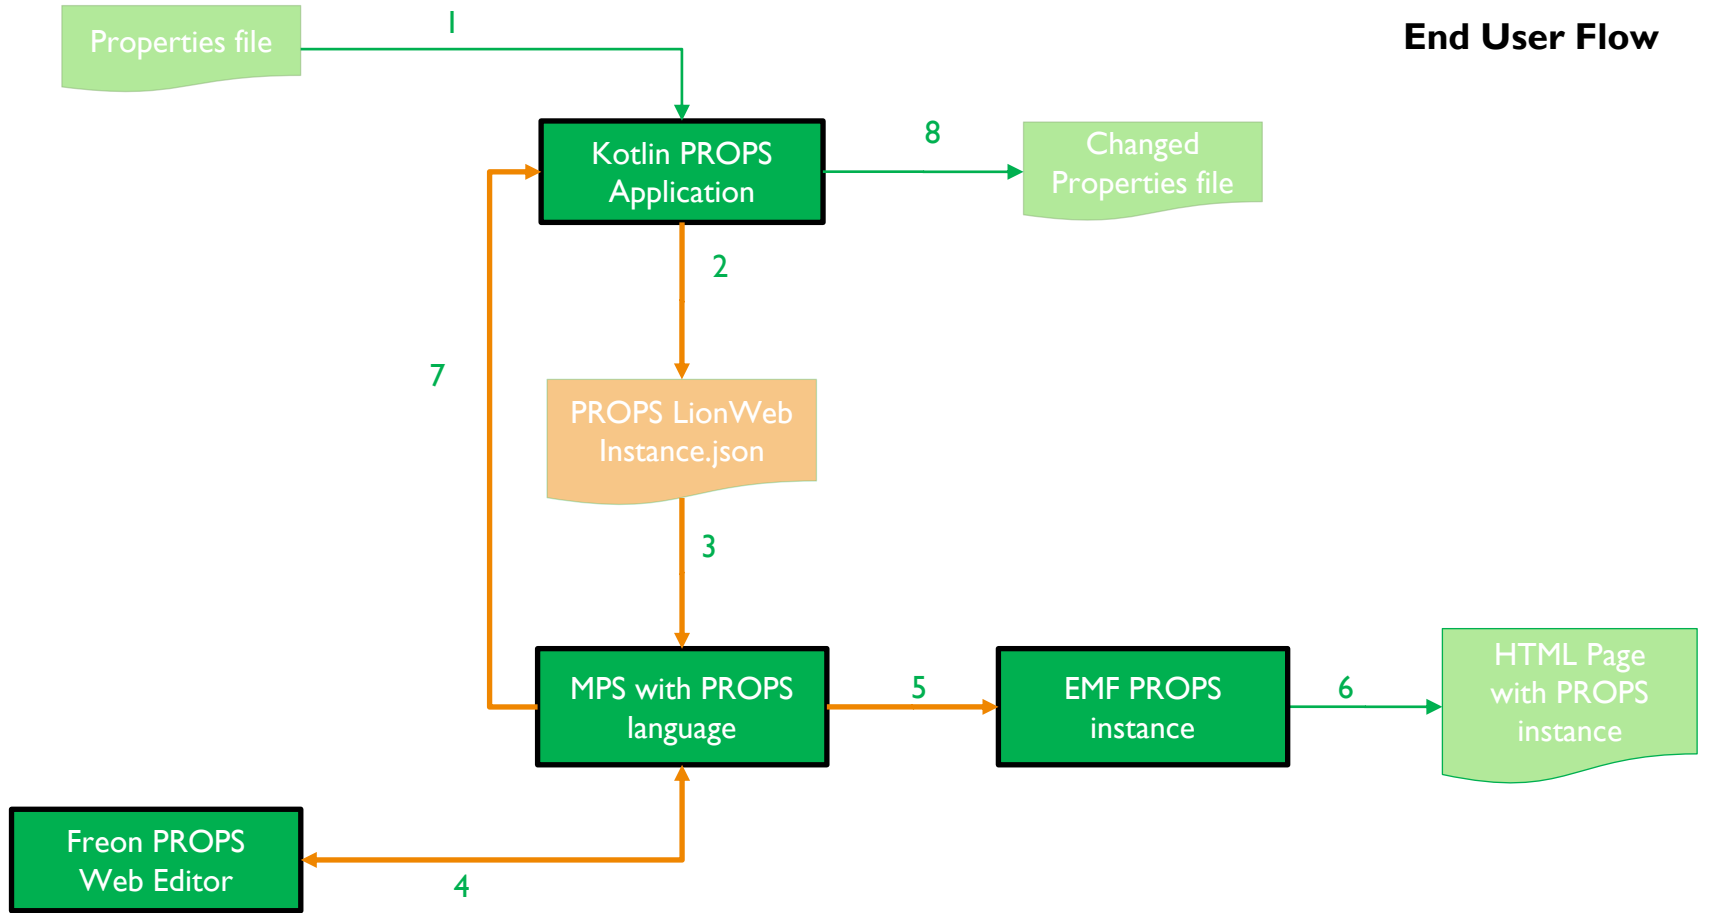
End User Flow

Properties file

1

Kotlin PROPS Application

8

Changed Properties file

2

PROPS LionWeb Instance.json

7

3

MPS with PROPS language

5

EMF PROPS instance

6

HTML Page with PROPS instance

Freon PROPS Web Editor

4